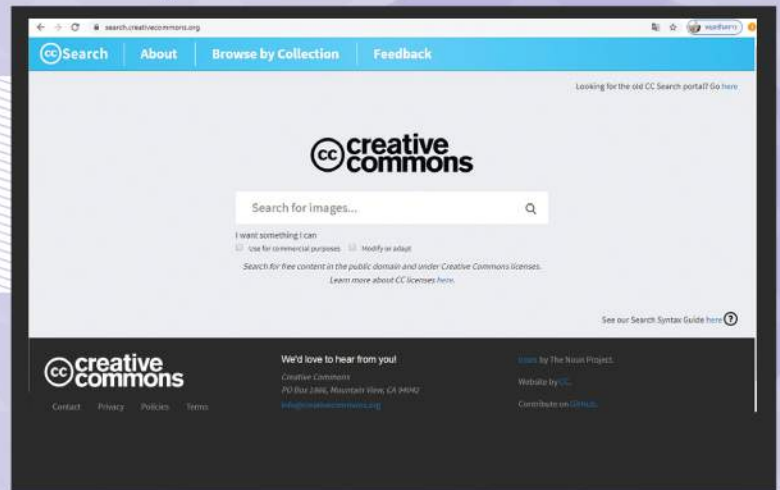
search.creativecommons.org

cc Search About Browse by Collection Feedback

Looking for the old CC Search portal? Go here

cc creative commons

Search for images...

I want something I can
Use for commercial purposes Modify or adapt

Search for free content in the public domain and under Creative Commons licenses.
Learn more about CC licenses here.

See our Search Syntax Guide here ?

cc creative commons

Contact Privacy Policies Terms

We'd love to hear from you!
Creative Commons
PO Box 1866, Mountain View, CA 94042
info@creativecommons.org

Icons by The Noun Project.
Website by CC.
Contribute on GitHub.